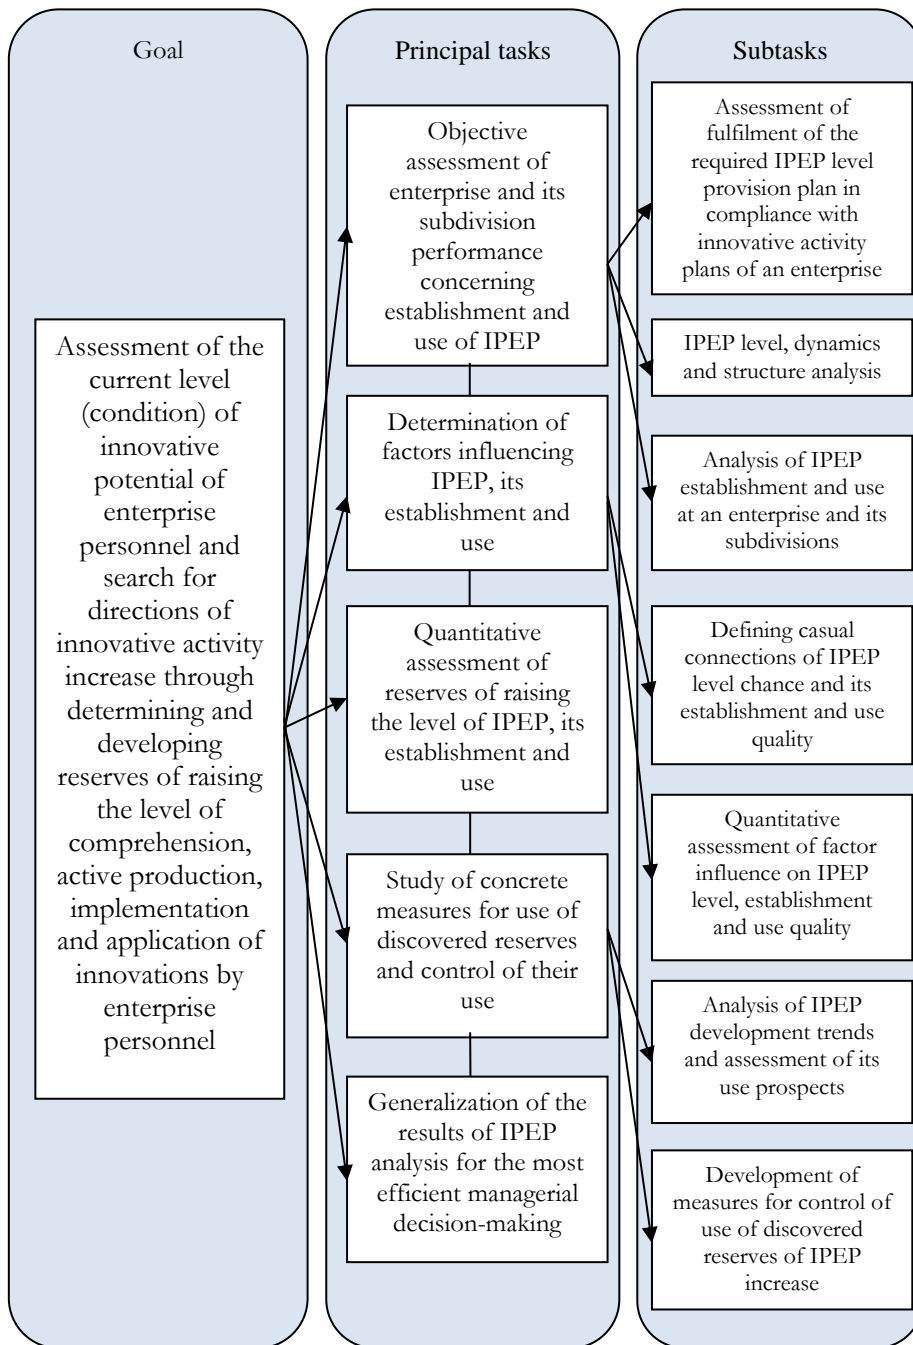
Goal

Assessment of the current level (condition) of innovative potential of enterprise personnel and search for directions of innovative activity increase through determining and developing reserves of raising the level of comprehension, active production, implementation and application of innovations by enterprise personnel

Principal tasks

Objective assessment of enterprise and its subdivision performance concerning establishment and use of IPEP

Determination of factors influencing IPEP, its establishment and use

Quantitative assessment of reserves of raising the level of IPEP, its establishment and use

Study of concrete measures for use of discovered reserves and control of their use

Generalization of the results of IPEP analysis for the most efficient managerial decision-making

Subtasks

Assessment of fulfilment of the required IPEP level provision plan in compliance with innovative activity plans of an enterprise

IPEP level, dynamics and structure analysis

Analysis of IPEP establishment and use at an enterprise and its subdivisions

Defining casual connections of IPEP level chance and its establishment and use quality

Quantitative assessment of factor influence on IPEP level, establishment and use quality

Analysis of IPEP development trends and assessment of its use prospects

Development of measures for control of use of discovered reserves of IPEP increase